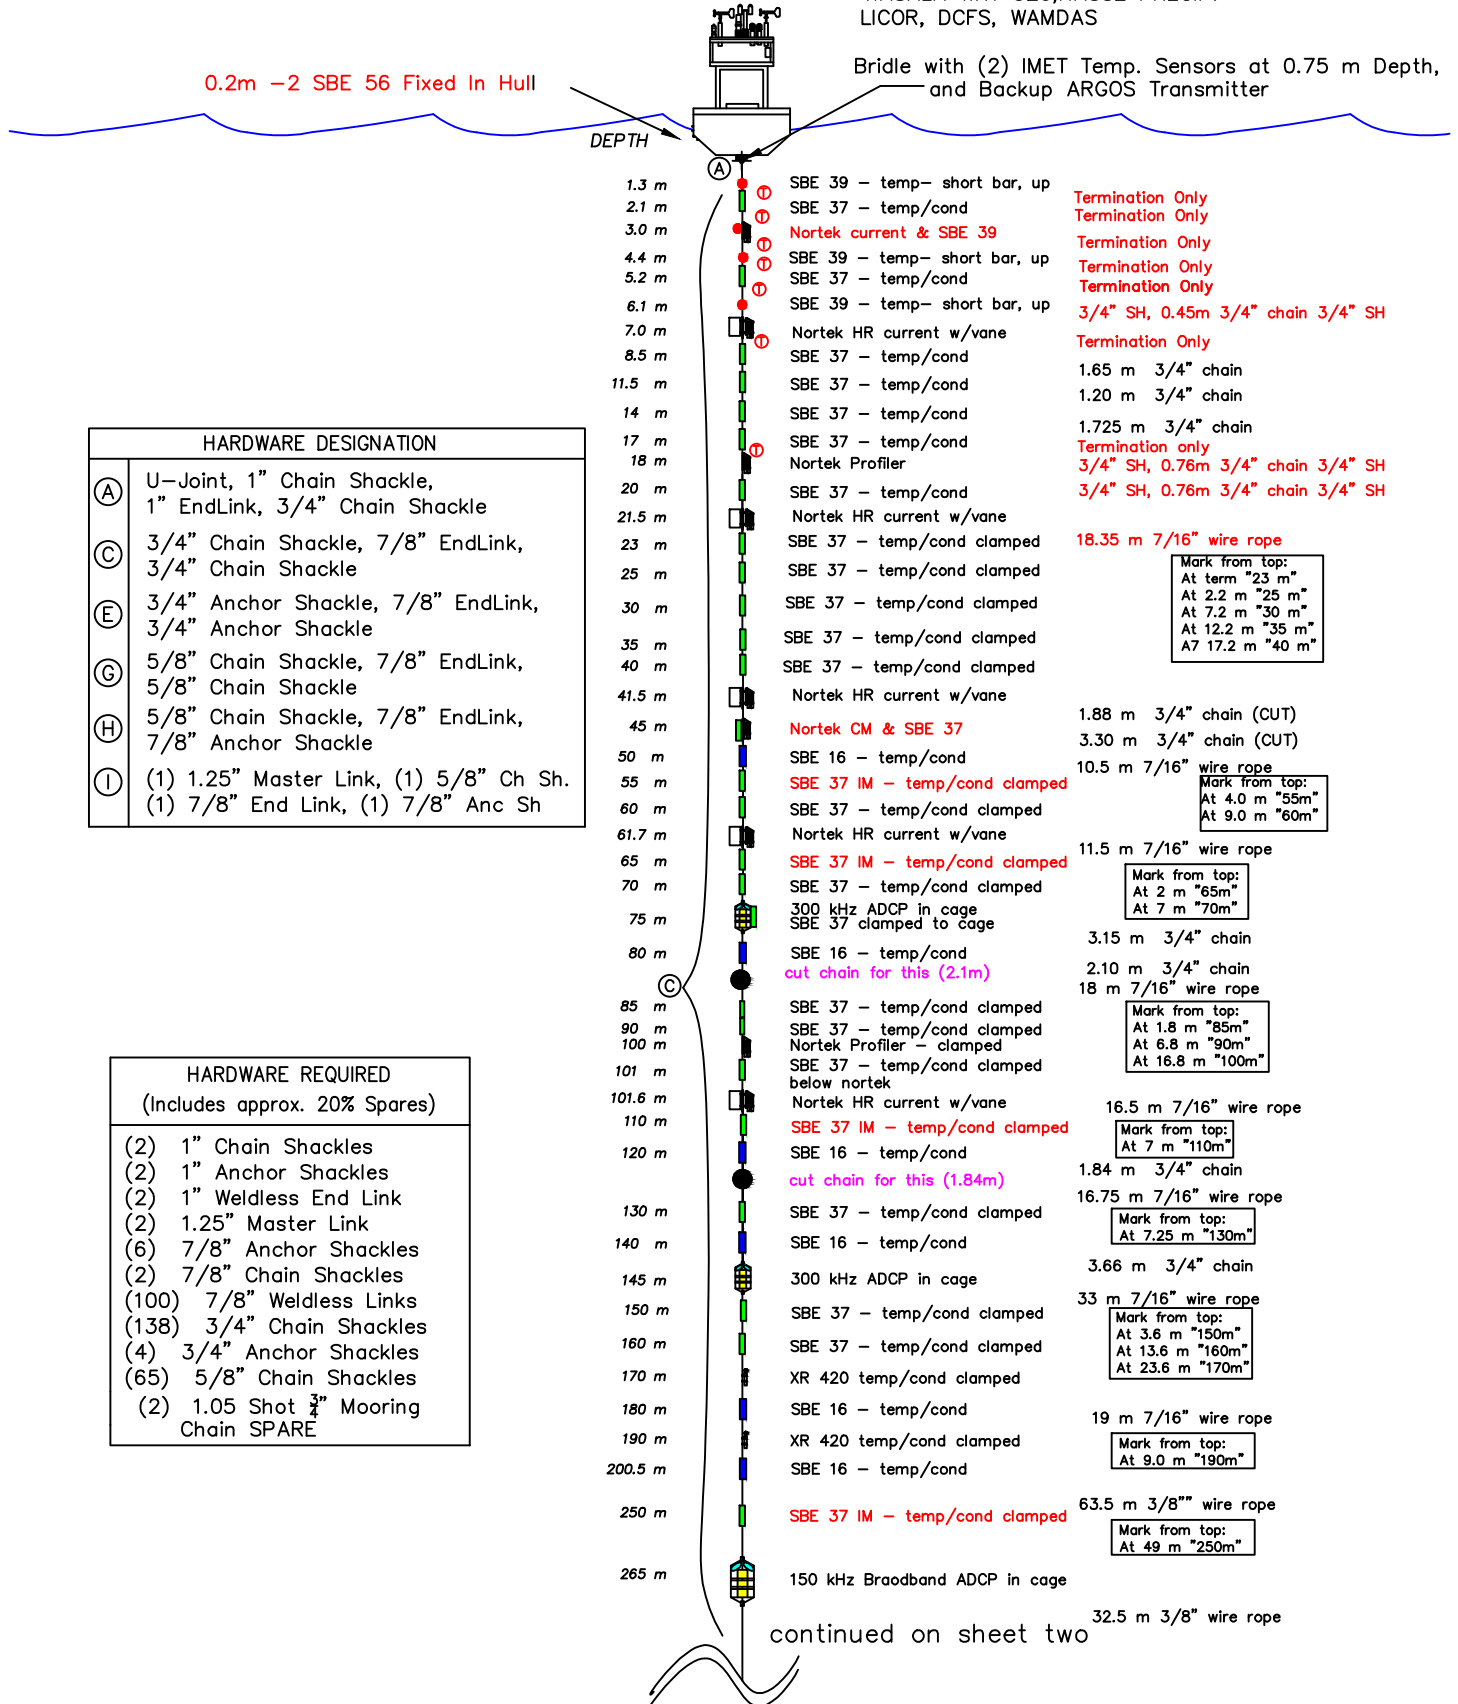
LICOR, DCFS, WAMDAS

0.2m –2 SBE 56 Fixed In Hull

Bridle with (2) IMET Temp. Sensors at 0.75 m Depth, and Backup ARGOS Transmitter

DEPTH

A

| 1.3 m | SBE 39 – temp– short bar, up | Termination Only |
|---|---|---|
| 2.1 m | SBE 37 – temp/cond | Termination Only |
| 3.0 m | Nortek current & SBE 39 | Termination Only |
| 4.4 m | SBE 39 – temp– short bar, up | Termination Only |
| 5.2 m | SBE 37 – temp/cond | Termination Only |
| 6.1 m | SBE 39 – temp– short bar, up | 3/4" SH, 0.45m 3/4" chain 3/4" SH |
| 7.0 m | Nortek HR current w/vane | Termination Only |
| 8.5 m | SBE 37 – temp/cond | 1.65 m 3/4" chain |
| 11.5 m | SBE 37 – temp/cond | 1.20 m 3/4" chain |
| 14 m | SBE 37 – temp/cond | 1.725 m 3/4" chain |
| 17 m | SBE 37 – temp/cond | Termination only |
| 18 m | Nortek Profiler | 3/4" SH, 0.76m 3/4" chain 3/4" SH |
| 20 m | SBE 37 – temp/cond | 3/4" SH, 0.76m 3/4" chain 3/4" SH |
| 21.5 m | Nortek HR current w/vane | |
| 23 m | SBE 37 – temp/cond clamped | 18.35 m 7/16" wire rope |
| 25 m | SBE 37 – temp/cond clamped | |
| 30 m | SBE 37 – temp/cond clamped | |
| 35 m | SBE 37 – temp/cond clamped | |
| 40 m | SBE 37 – temp/cond clamped | |
| 41.5 m | Nortek HR current w/vane | |
| 45 m | Nortek CM & SBE 37 | 1.88 m 3/4" chain (CUT) |
| 50 m | SBE 16 – temp/cond | 3.30 m 3/4" chain (CUT) |
| 55 m | SBE 37 IM – temp/cond clamped | 10.5 m 7/16" wire rope |
| 60 m | SBE 37 – temp/cond clamped | |
| 61.7 m | Nortek HR current w/vane | |
| 65 m | SBE 37 IM – temp/cond clamped | 11.5 m 7/16" wire rope |
| 70 m | SBE 37 – temp/cond clamped | |
| 75 m | 300 kHz ADCP in cage SBE 37 clamped to cage | |
| 80 m | SBE 16 – temp/cond | 3.15 m 3/4" chain |
| | cut chain for this (2.1m) | 2.10 m 3/4" chain |
| 85 m | SBE 37 – temp/cond clamped | 18 m 7/16" wire rope |
| 90 m | SBE 37 – temp/cond clamped | |
| 100 m | Nortek Profiler – clamped | |
| 101 m | SBE 37 – temp/cond clamped below nortek | |
| 101.6 m | Nortek HR current w/vane | 16.5 m 7/16" wire rope |
| 110 m | SBE 37 IM – temp/cond clamped | |
| 120 m | SBE 16 – temp/cond | |
| | cut chain for this (1.84m) | 1.84 m 3/4" chain |
| 130 m | SBE 37 – temp/cond clamped | 16.75 m 7/16" wire rope |
| 140 m | SBE 16 – temp/cond | |
| 145 m | 300 kHz ADCP in cage | 3.66 m 3/4" chain |
| 150 m | SBE 37 – temp/cond clamped | 33 m 7/16" wire rope |
| 160 m | SBE 37 – temp/cond clamped | |
| 170 m | XR 420 temp/cond clamped | |
| 180 m | SBE 16 – temp/cond | 19 m 7/16" wire rope |
| 190 m | XR 420 temp/cond clamped | |
| 200.5 m | SBE 16 – temp/cond | |
| 250 m | SBE 37 IM – temp/cond clamped | 63.5 m 3/8"" wire rope |
| 265 m | 150 kHz Broadband ADCP in cage | |
| | | 32.5 m 3/8" wire rope |

Mark from top:
At term "23 m"
At 2.2 m "25 m"
At 7.2 m "30 m"
At 12.2 m "35 m"
A7 17.2 m "40 m"

Mark from top:
At 4.0 m "55m"
At 9.0 m "60m"

Mark from top:
At 2 m "65m"
At 7 m "70m"

Mark from top:
At 1.8 m "85m"
At 6.8 m "90m"
At 16.8 m "100m"

Mark from top:
At 7 m "110m"

Mark from top:
At 7.25 m "130m"

Mark from top:
At 3.6 m "150m"
At 13.6 m "160m"
At 23.6 m "170m"

Mark from top:
At 9.0 m "190m"

Mark from top:
At 49 m "250m"

C

continued on sheet two

| | HARDWARE DESIGNATION |
|---|---|
| A | U–Joint, 1" Chain Shackle, 1" EndLink, 3/4" Chain Shackle |
| C | 3/4" Chain Shackle, 7/8" EndLink, 3/4" Chain Shackle |
| E | 3/4" Anchor Shackle, 7/8" EndLink, 3/4" Anchor Shackle |
| G | 5/8" Chain Shackle, 7/8" EndLink, 5/8" Chain Shackle |
| H | 5/8" Chain Shackle, 7/8" EndLink, 7/8" Anchor Shackle |
| I | (1) 1.25" Master Link, (1) 5/8" Ch Sh. (1) 7/8" End Link, (1) 7/8" Anc Sh |

HARDWARE REQUIRED
(Includes approx. 20% Spares)

(2) 1" Chain Shackles
(2) 1" Anchor Shackles
(2) 1" Weldless End Link
(2) 1.25" Master Link
(6) 7/8" Anchor Shackles
(2) 7/8" Chain Shackles
(100) 7/8" Weldless Links
(138) 3/4" Chain Shackles
(4) 3/4" Anchor Shackles
(65) 5/8" Chain Shackles
(2) 1.05 Shot $\frac{3}{4}$" Mooring Chain SPARE